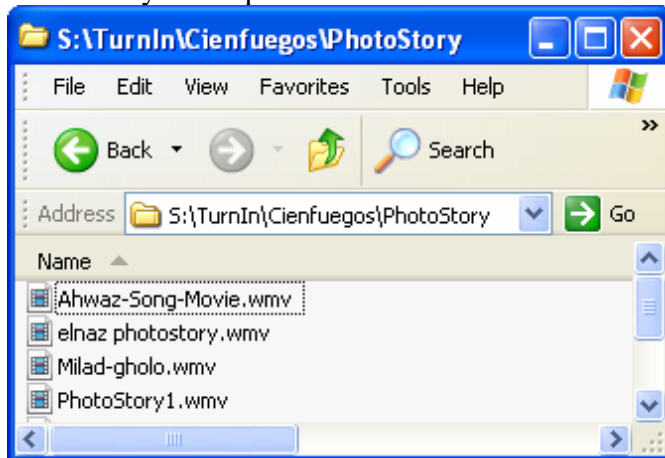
S:\TurnIn\Cienfuegos\PhotoStory

File Edit View Favorites Tools Help

Back Search

Address S:\TurnIn\Cienfuegos\PhotoStory Go

Name

Ahwaz-Song-Movie.wmv
elnaz photostory.wmv
Milad-gholo.wmv
PhotoStory1.wmv